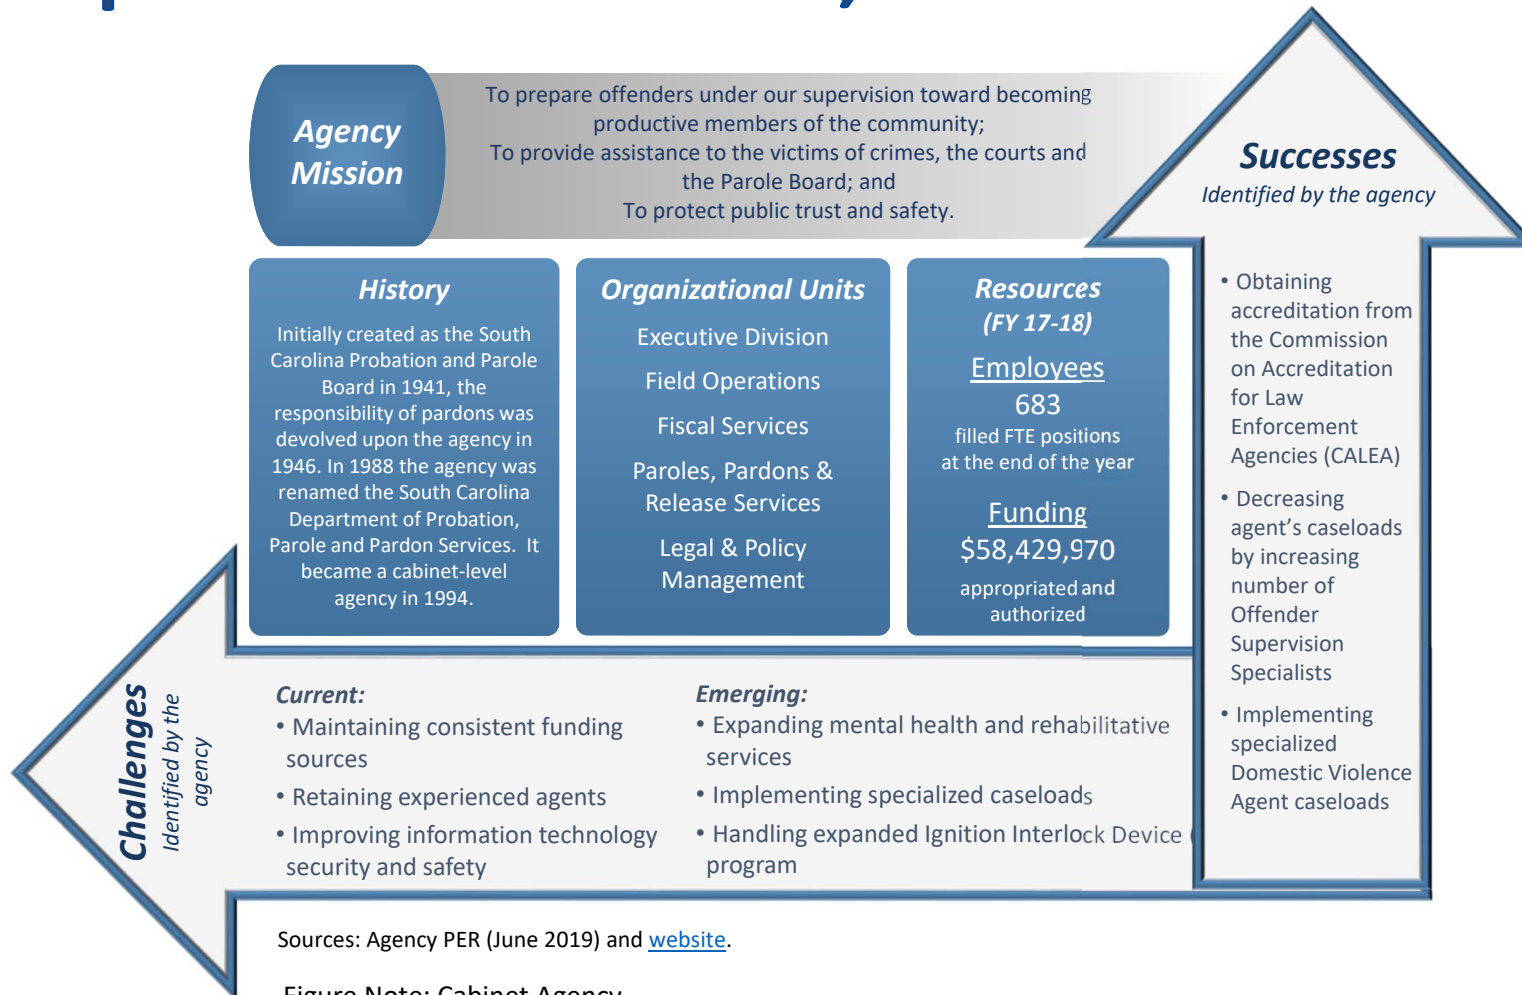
Agency Mission

To prepare offenders under our supervision toward becoming productive members of the community;
To provide assistance to the victims of crimes, the courts and the Parole Board; and
To protect public trust and safety.

Successes
Identified by the agency

• Obtaining accreditation from the Commission on Accreditation for Law Enforcement Agencies (CALEA)
• Decreasing agent's caseloads by increasing number of Offender Supervision Specialists
• Implementing specialized Domestic Violence Agent caseloads

History

Initially created as the South Carolina Probation and Parole Board in 1941, the responsibility of pardons was devolved upon the agency in 1946. In 1988 the agency was renamed the South Carolina Department of Probation, Parole and Pardon Services. It became a cabinet-level agency in 1994.

Organizational Units

Executive Division
Field Operations
Fiscal Services
Paroles, Pardons & Release Services
Legal & Policy Management

Resources
(FY 17-18)

Employees
683
filled FTE positions at the end of the year

Funding
$58,429,970
appropriated and authorized

Challenges
Identified by the agency

Current:
• Maintaining consistent funding sources
• Retaining experienced agents
• Improving information technology security and safety

Emerging:
• Expanding mental health and rehabilitative services
• Implementing specialized caseloads
• Handling expanded Ignition Interlock Device program

Sources: Agency PER (June 2019) and website.

Figure Note: Cabinet Agency